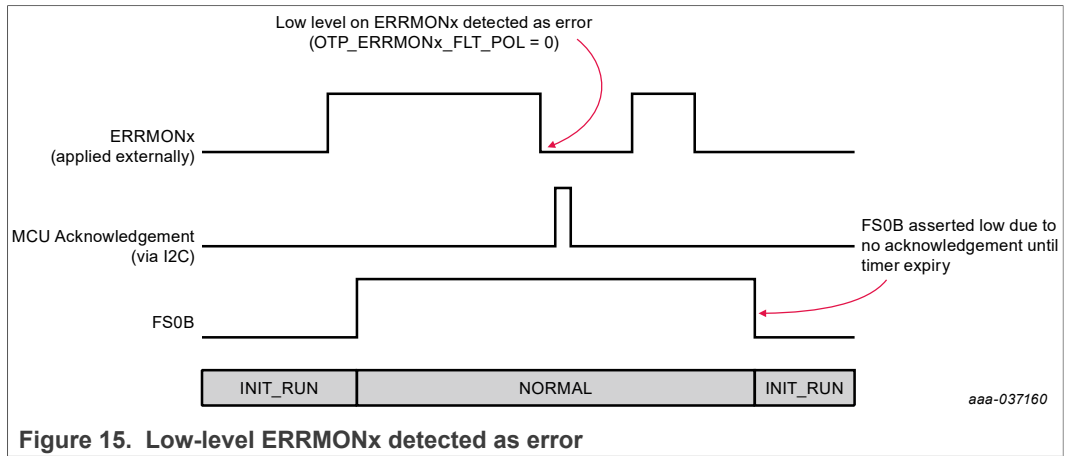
Low level on ERRMONx detected as error (OTP_ERRMONx_FLT_POL = 0)

ERRMONx (applied externally)

MCU Acknowledgement (via I2C)

FS0B asserted low due to no acknowledgement until timer expiry

FS0B

INIT_RUN

NORMAL

INIT_RUN

aaa-037160

Figure 15. Low-level ERRMONx detected as error